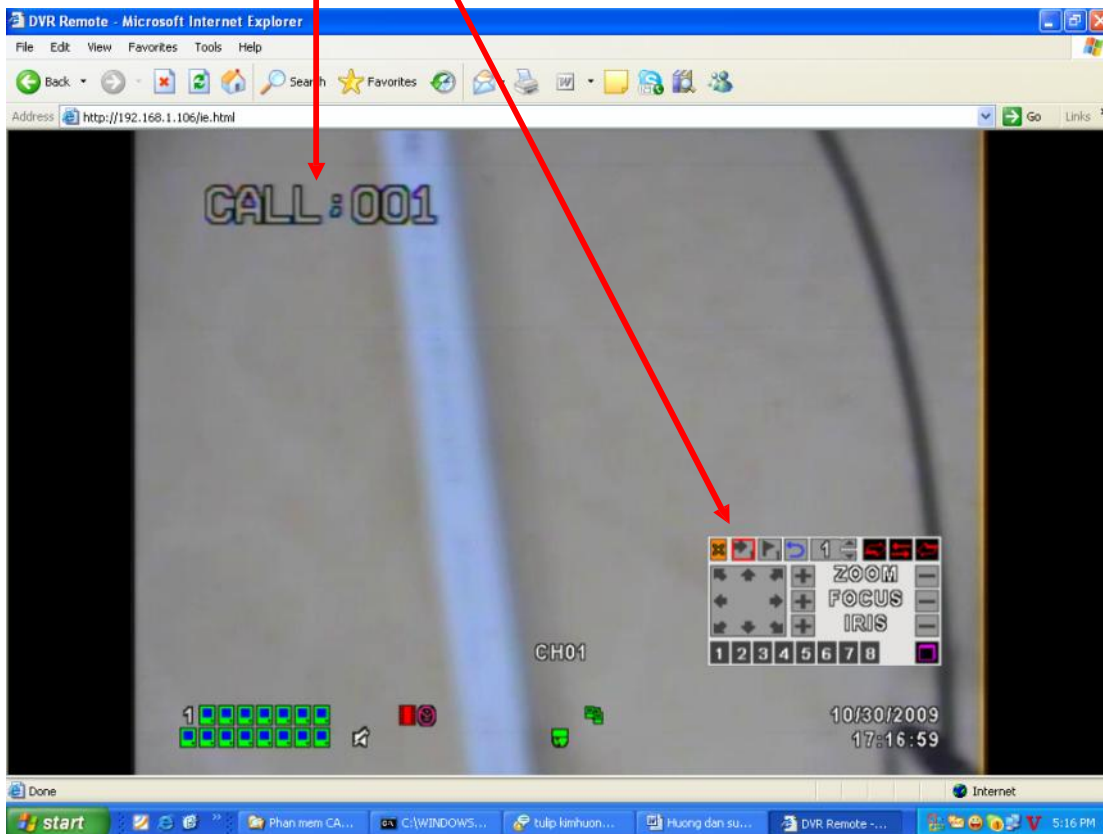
DVR Remote - Microsoft Internet Explorer

File Edit View Favorites Tools Help

Back Search Favorites

Address http://192.168.1.106/ie.html Go Links

CALL : 001

1

ZOOM

FOCUS

IRIS

1 2 3 4 5 6 7 8

CH01

1

10/30/2009
17:16:59

Done Internet

start Phan mem CA... C:\WINDOWS... tulip kimhuon... Huong dan su... DVR Remote -... 5:16 PM